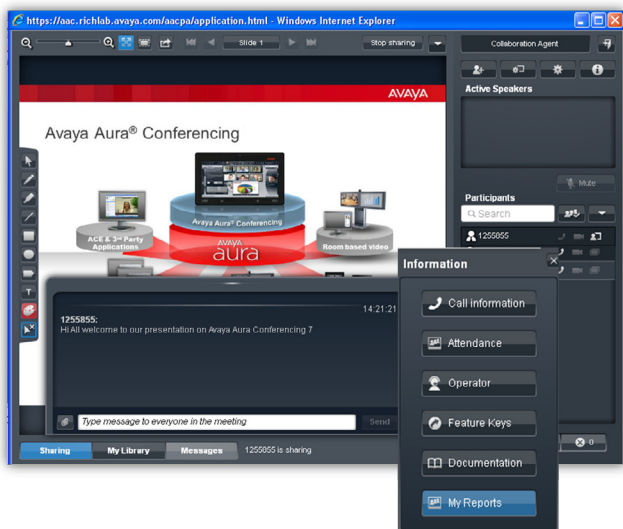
https://aac.richlab.avaya.com/aacpa/application.html - Windows Internet Explorer

Slide 1

Stop sharing

Collaboration Agent

Active Speakers

Mute

Participants

Search

1255855

AVAYA

Avaya Aura® Conferencing

ACE & 3rd Party Applications

Avaya Aura® Conferencing

AVAYA aura

Room based video

14:21:21

1255855:
Hi All welcome to our presentation on Avaya Aura Conferencing 7

Type message to everyone in the meeting

Send

Sharing

My Library

Messages

1255855 is sharing

Information

Call information

Attendance

Operator

Feature Keys

Documentation

My Reports

0